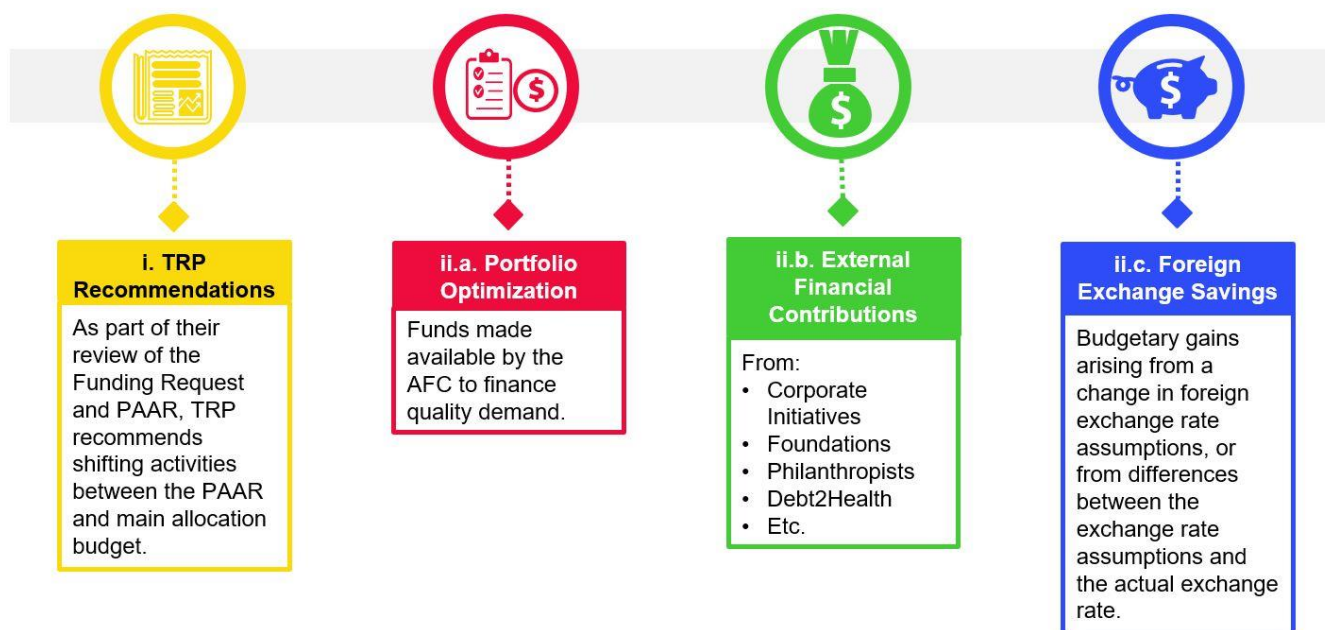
i. TRP Recommendations

As part of their review of the Funding Request and PAAR, TRP recommends shifting activities between the PAAR and main allocation budget.

ii.a. Portfolio Optimization

Funds made available by the AFC to finance quality demand.

ii.b. External Financial Contributions

From:
• Corporate Initiatives
• Foundations
• Philanthropists
• Debt2Health
• Etc.

ii.c. Foreign Exchange Savings

Budgetary gains arising from a change in foreign exchange rate assumptions, or from differences between the exchange rate assumptions and the actual exchange rate.